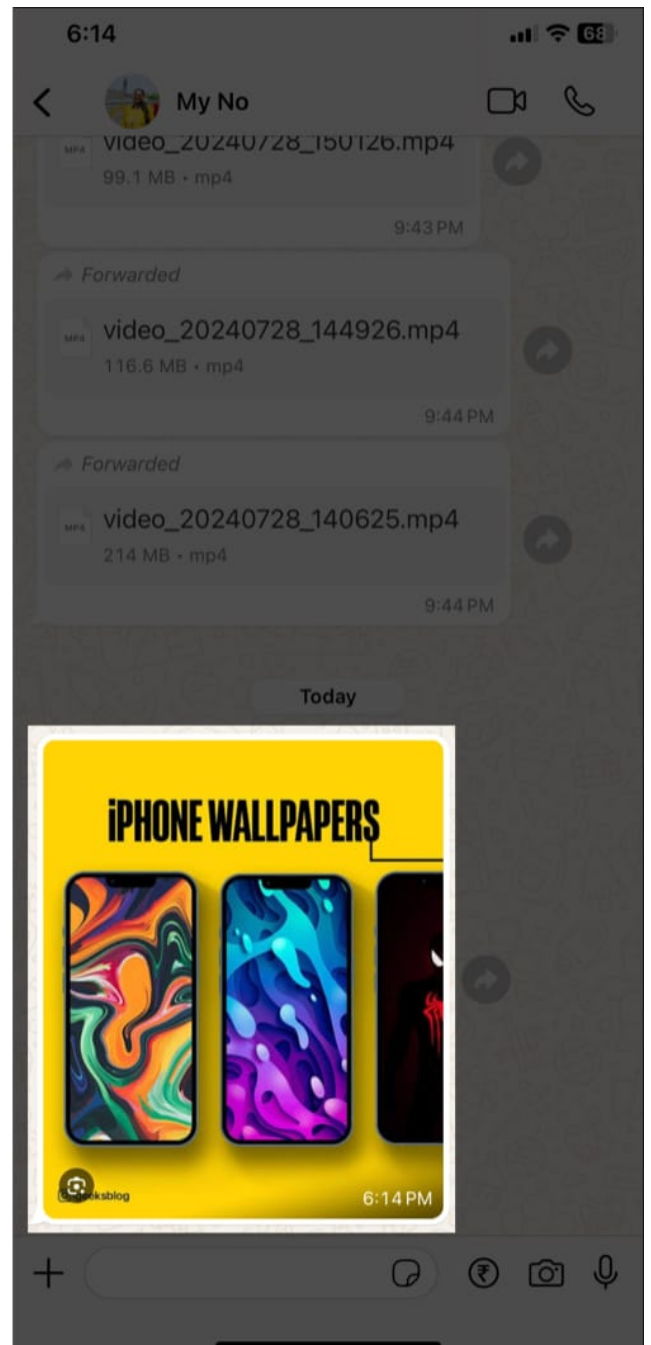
6:14
68

My No

MP4 video_20240728_150126.mp4
99.1 MB • mp4
9:43 PM

Forwarded
MP4 video_20240728_144926.mp4
116.6 MB • mp4
9:44 PM

Forwarded
MP4 video_20240728_140625.mp4
214 MB • mp4
9:44 PM

Today

iPHONE WALLPAPERS
@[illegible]eksblog
6:14 PM

₹